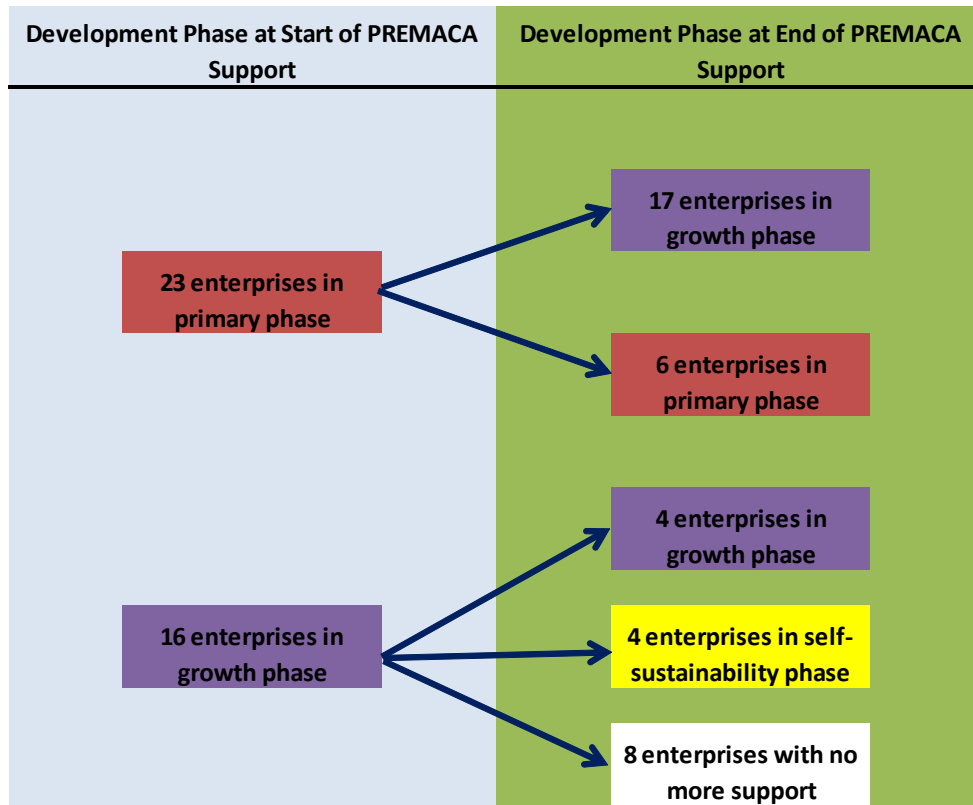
Development Phase at Start of PREMACA Support

Development Phase at End of PREMACA Support

23 enterprises in primary phase

17 enterprises in growth phase

6 enterprises in primary phase

16 enterprises in growth phase

4 enterprises in growth phase

4 enterprises in self-sustainability phase

8 enterprises with no more support